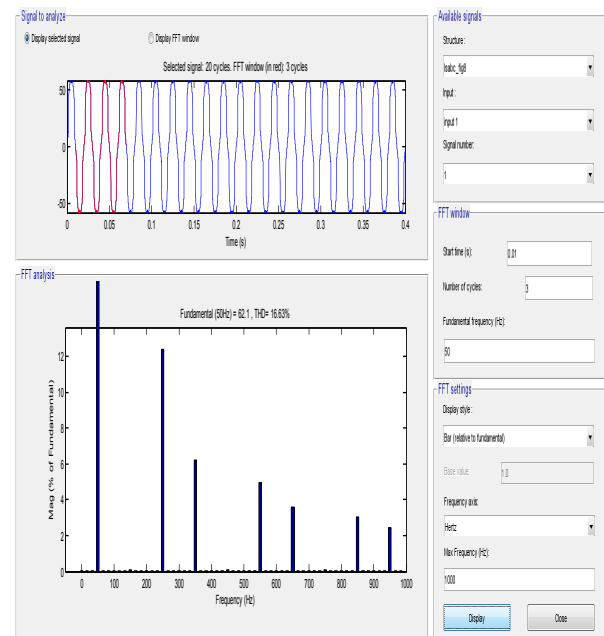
Signal to analyze

Display selected signal

Display FFT window

Selected signal: 20 cycles. FFT window (in red): 3 cycles

50

0

-50

0 0.05 0.1 0.15 0.2 0.25 0.3 0.35 0.4

Time (s)

Available signals

Structure :

Isabc_fig9

Input :

input 1

Signal number:

1

FFT window

Start time (s):

0.01

Number of cycles:

3

Fundamental frequency (Hz):

50

FFT analysis

Fundamental (50Hz) = 62.1 , THD= 16.63%

Mag (% of Fundamental)

12

10

8

6

4

2

0

0 100 200 300 400 500 600 700 800 900 1000

Frequency (Hz)

FFT settings

Display style:

Bar (relative to fundamental)

Base value:

1.0

Frequency axis:

Hertz

Max Frequency (Hz):

1000

Display

Close